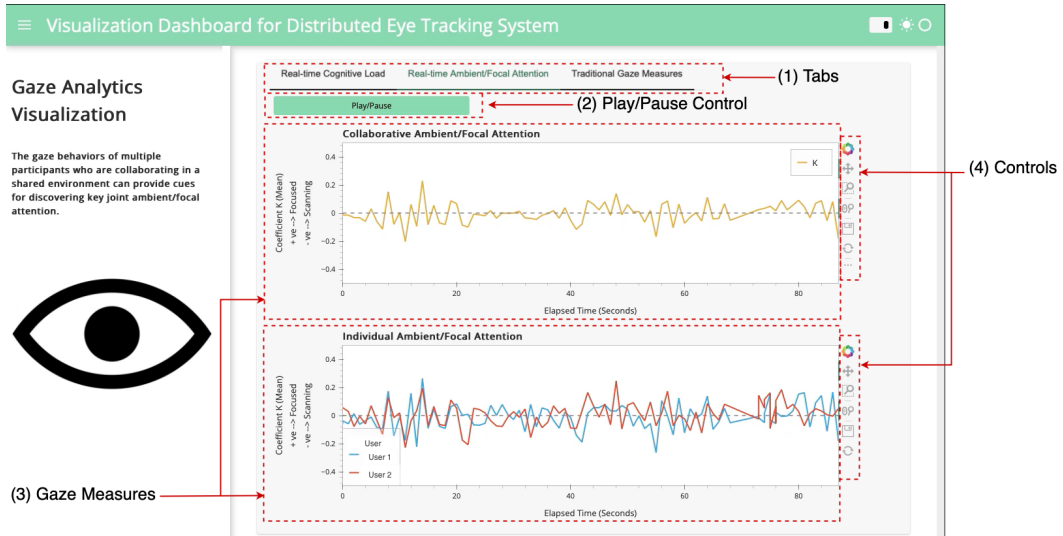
Visualization Dashboard for Distributed Eye Tracking System

Gaze Analytics Visualization

The gaze behaviors of multiple participants who are collaborating in a shared environment can provide cues for discovering key joint ambient/focal attention.

Real-time Cognitive Load Real-time Ambient/Focal Attention Traditional Gaze Measures

(1) Tabs

Play/Pause

(2) Play/Pause Control

Collaborative Ambient/Focal Attention

K

Coefficient K (Mean)
+ ve --> Focused
- ve --> Scanning

0.4
0.2
0
-0.2
-0.4

0 20 40 60 80

Elapsed Time (Seconds)

(4) Controls

Individual Ambient/Focal Attention

Coefficient K (Mean)
+ ve --> Focused
- ve --> Scanning

0.4
0.2
0
-0.2
-0.4

User
User 1
User 2

0 20 40 60 80

Elapsed Time (Seconds)

(3) Gaze Measures